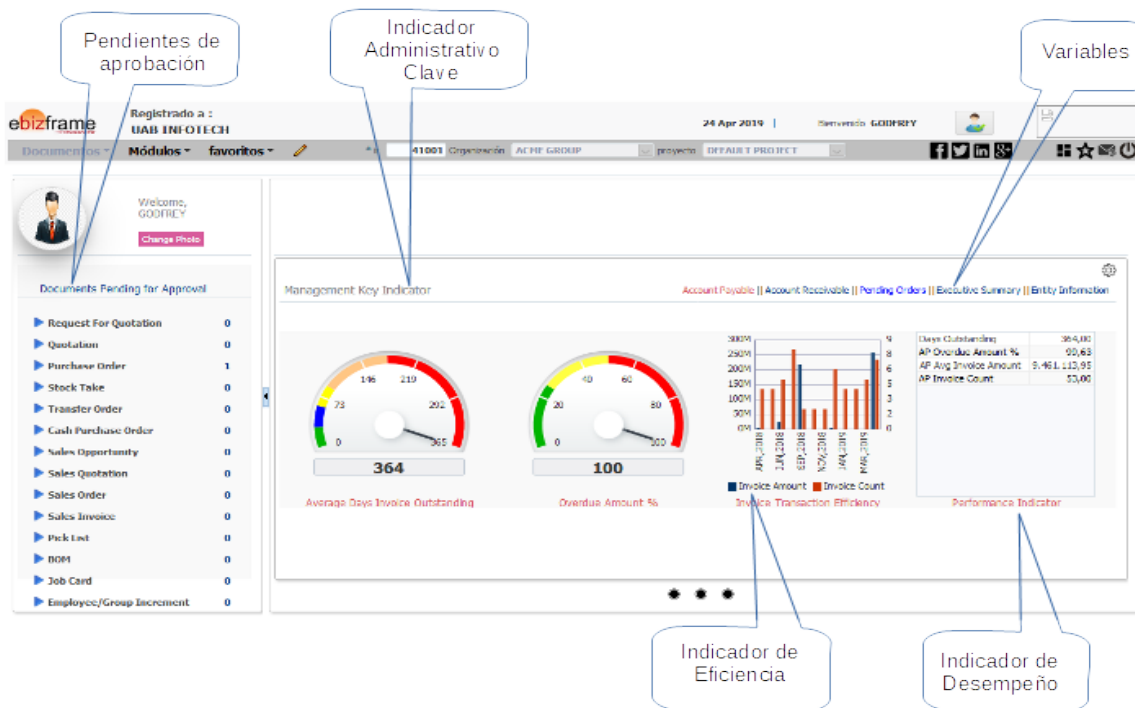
Pendientes de aprobación

Indicador Administrativo Clave

Variables

ebizframe

Registrado a :
UAB INFOTECH

24 Apr 2019 |

Bienvenido GODFREY

Documentos ▾ Módulos ▾ favoritos ▾

41001 Organización ACME GROUP proyecto DEFAULT PROJECT

Welcome,
GODFREY

Change Photo

Documents Pending for Approval

| | |
|---|---|
| Request For Quotation | 0 |
| Quotation | 0 |
| Purchase Order | 1 |
| Stock Take | 0 |
| Transfer Order | 0 |
| Cash Purchase Order | 0 |
| Sales Opportunity | 0 |
| Sales Quotation | 0 |
| Sales Order | 0 |
| Sales Invoice | 0 |
| Pick List | 0 |
| BOM | 0 |
| Job Card | 0 |
| Employee/Group Increment | 0 |

Management Key Indicator

Account Payable || Account Receivable || Pending Orders || Executive Summary || Entity Information

0 73 146 219 292 365
364
Average Days Invoice Outstanding

0 20 40 60 80 100
100
Overdue Amount %

300M 250M 200M 150M 100M 50M 0M
9 8 7 6 5 4 3 2 1 0
APR,2018 JUN,2018 SEP,2018 NOV,2018 JAN,2019 MAR,2019
Invoice Amount Invoice Count
Invoice Transaction Efficiency

| | |
|---|---|
| Days Outstanding | 364,00 |
| AP Overdue Amount % | 90,63 |
| AP Avg Invoice Amount | 9.461.113,95 |
| AP Invoice Count | 50,00 |

Performance Indicator

Indicador de Eficiencia

Indicador de Desempeño